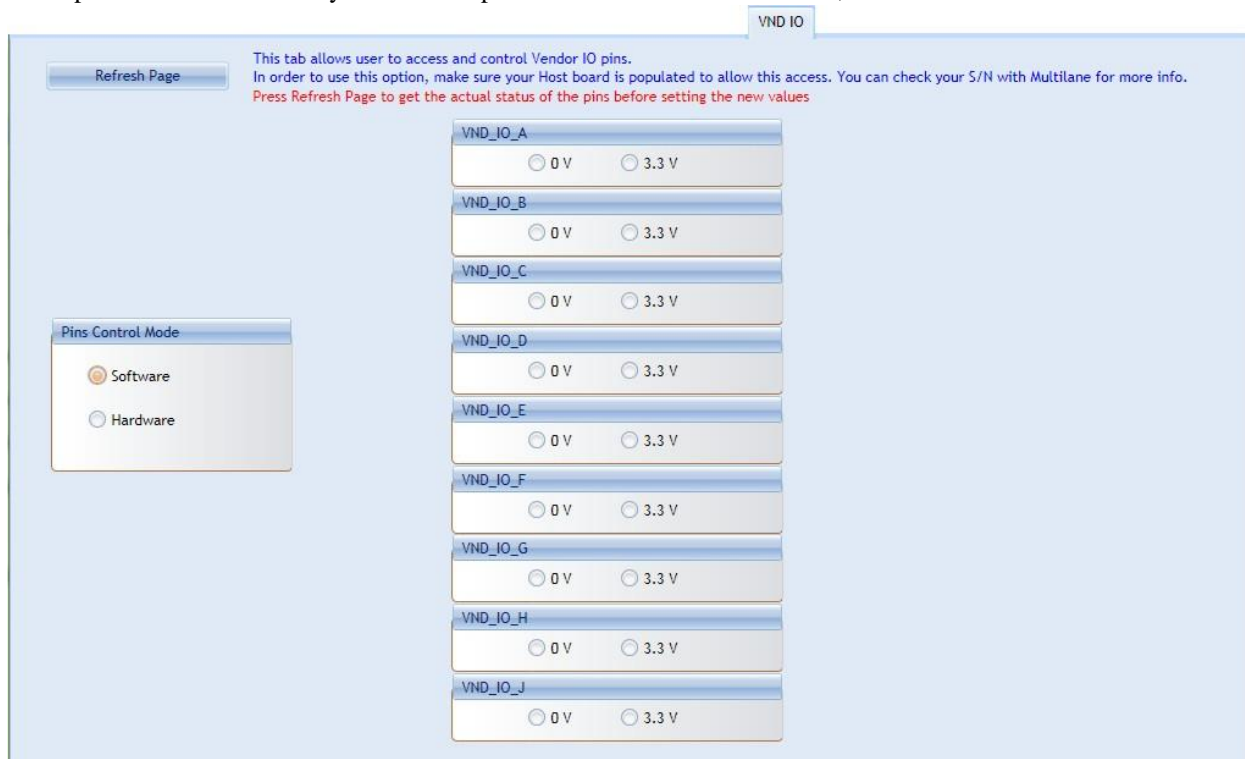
VND IO

Refresh Page

This tab allows user to access and control Vendor IO pins.
In order to use this option, make sure your Host board is populated to allow this access. You can check your S/N with Multilane for more info.
Press Refresh Page to get the actual status of the pins before setting the new values

Pins Control Mode

Software

Hardware

VND_IO_A
0 V 3.3 V

VND_IO_B
0 V 3.3 V

VND_IO_C
0 V 3.3 V

VND_IO_D
0 V 3.3 V

VND_IO_E
0 V 3.3 V

VND_IO_F
0 V 3.3 V

VND_IO_G
0 V 3.3 V

VND_IO_H
0 V 3.3 V

VND_IO_J
0 V 3.3 V